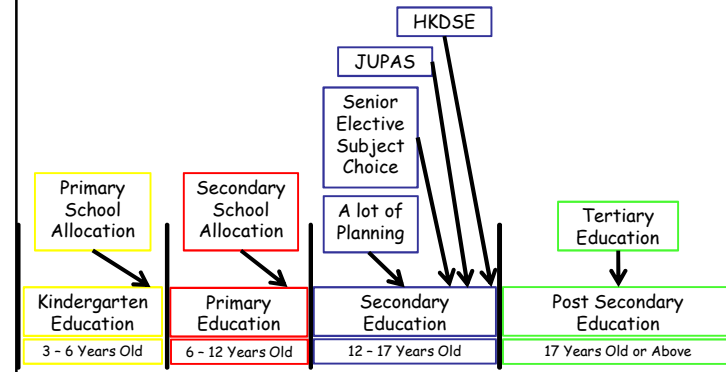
HKDSE

JUPAS

Senior Elective Subject Choice

Primary School Allocation

Secondary School Allocation

A lot of Planning

Tertiary Education

Kindergarten Education

3 - 6 Years Old

Primary Education

6 - 12 Years Old

Secondary Education

12 - 17 Years Old

Post Secondary Education

17 Years Old or Above